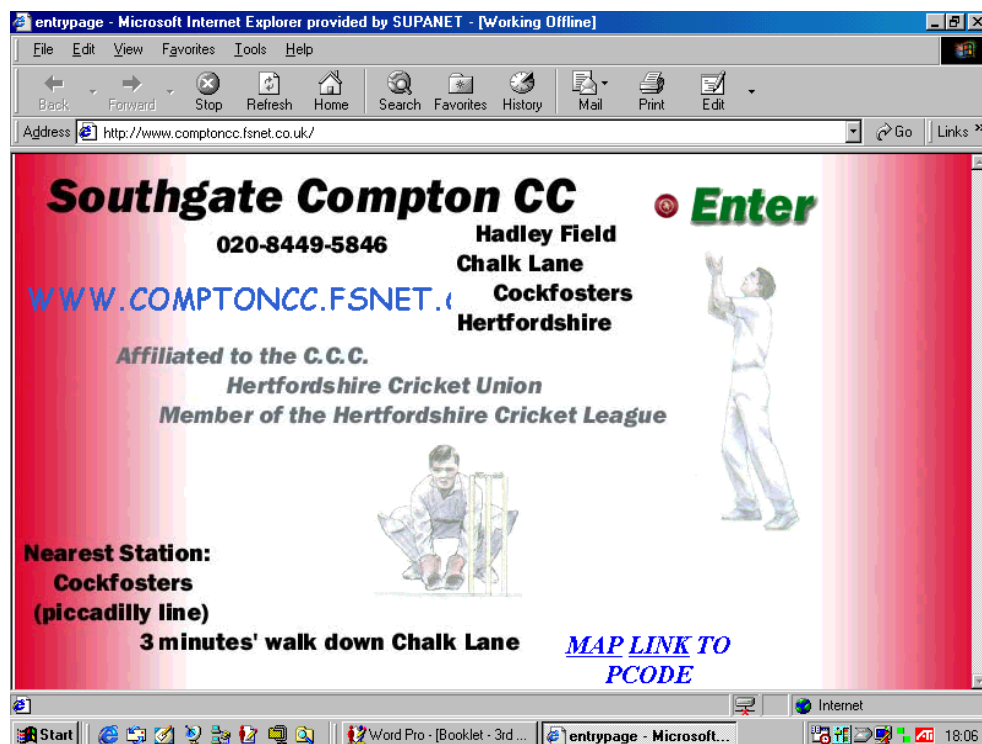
entrypage - Microsoft Internet Explorer provided by SUPANET - [Working Offline]

File Edit View Favorites Tools Help

Back Forward Stop Refresh Home Search Favorites History Mail Print Edit

Address http://www.comptoncc.fsnet.co.uk/ Go Links

Southgate Compton CC

Enter

020-8449-5846

Hadley Field
Chalk Lane
Cockfosters
Hertfordshire

WWW.COMPTONCC.FSNET.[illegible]

Affiliated to the C.C.C.
Hertfordshire Cricket Union
Member of the Hertfordshire Cricket League

Nearest Station:
Cockfosters
(piccadilly line)
3 minutes' walk down Chalk Lane

MAP LINK TO PCODE

Internet

Start Word Pro - [Booklet - 3rd ... entrypage - Microsoft... 18:06